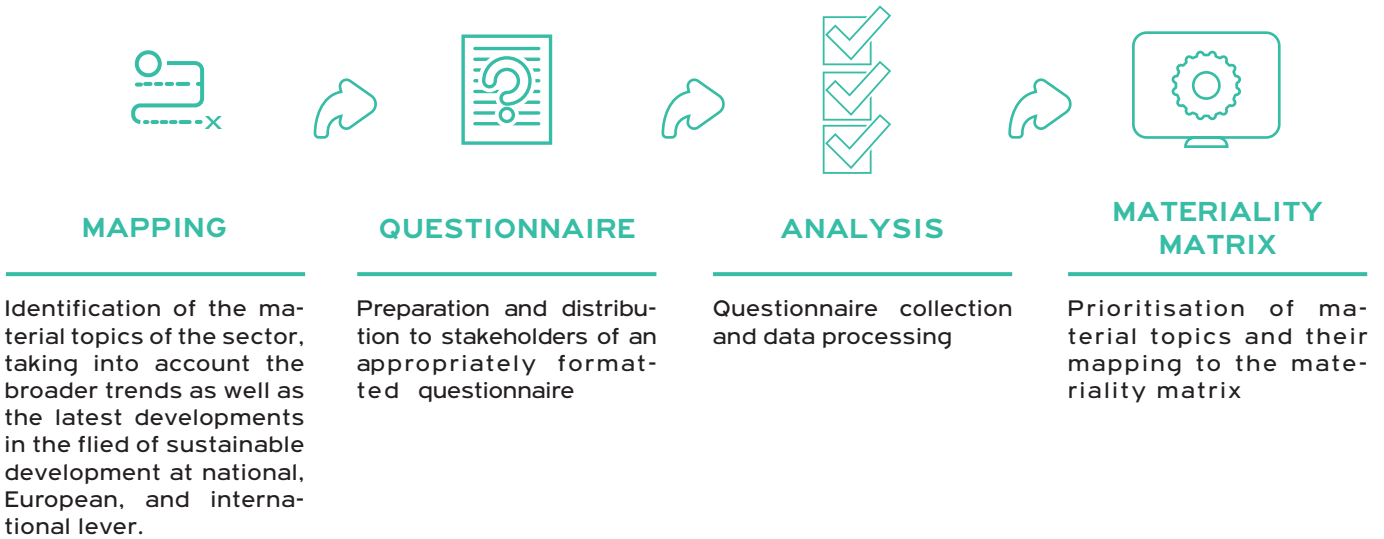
MAPPING

Identification of the material topics of the sector, taking into account the broader trends as well as the latest developments in the flied of sustainable development at national, European, and international lever.

QUESTIONNAIRE

Preparation and distribution to stakeholders of an appropriately formatted questionnaire

ANALYSIS

Questionnaire collection and data processing

MATERIALITY MATRIX

Prioritisation of material topics and their mapping to the materiality matrix